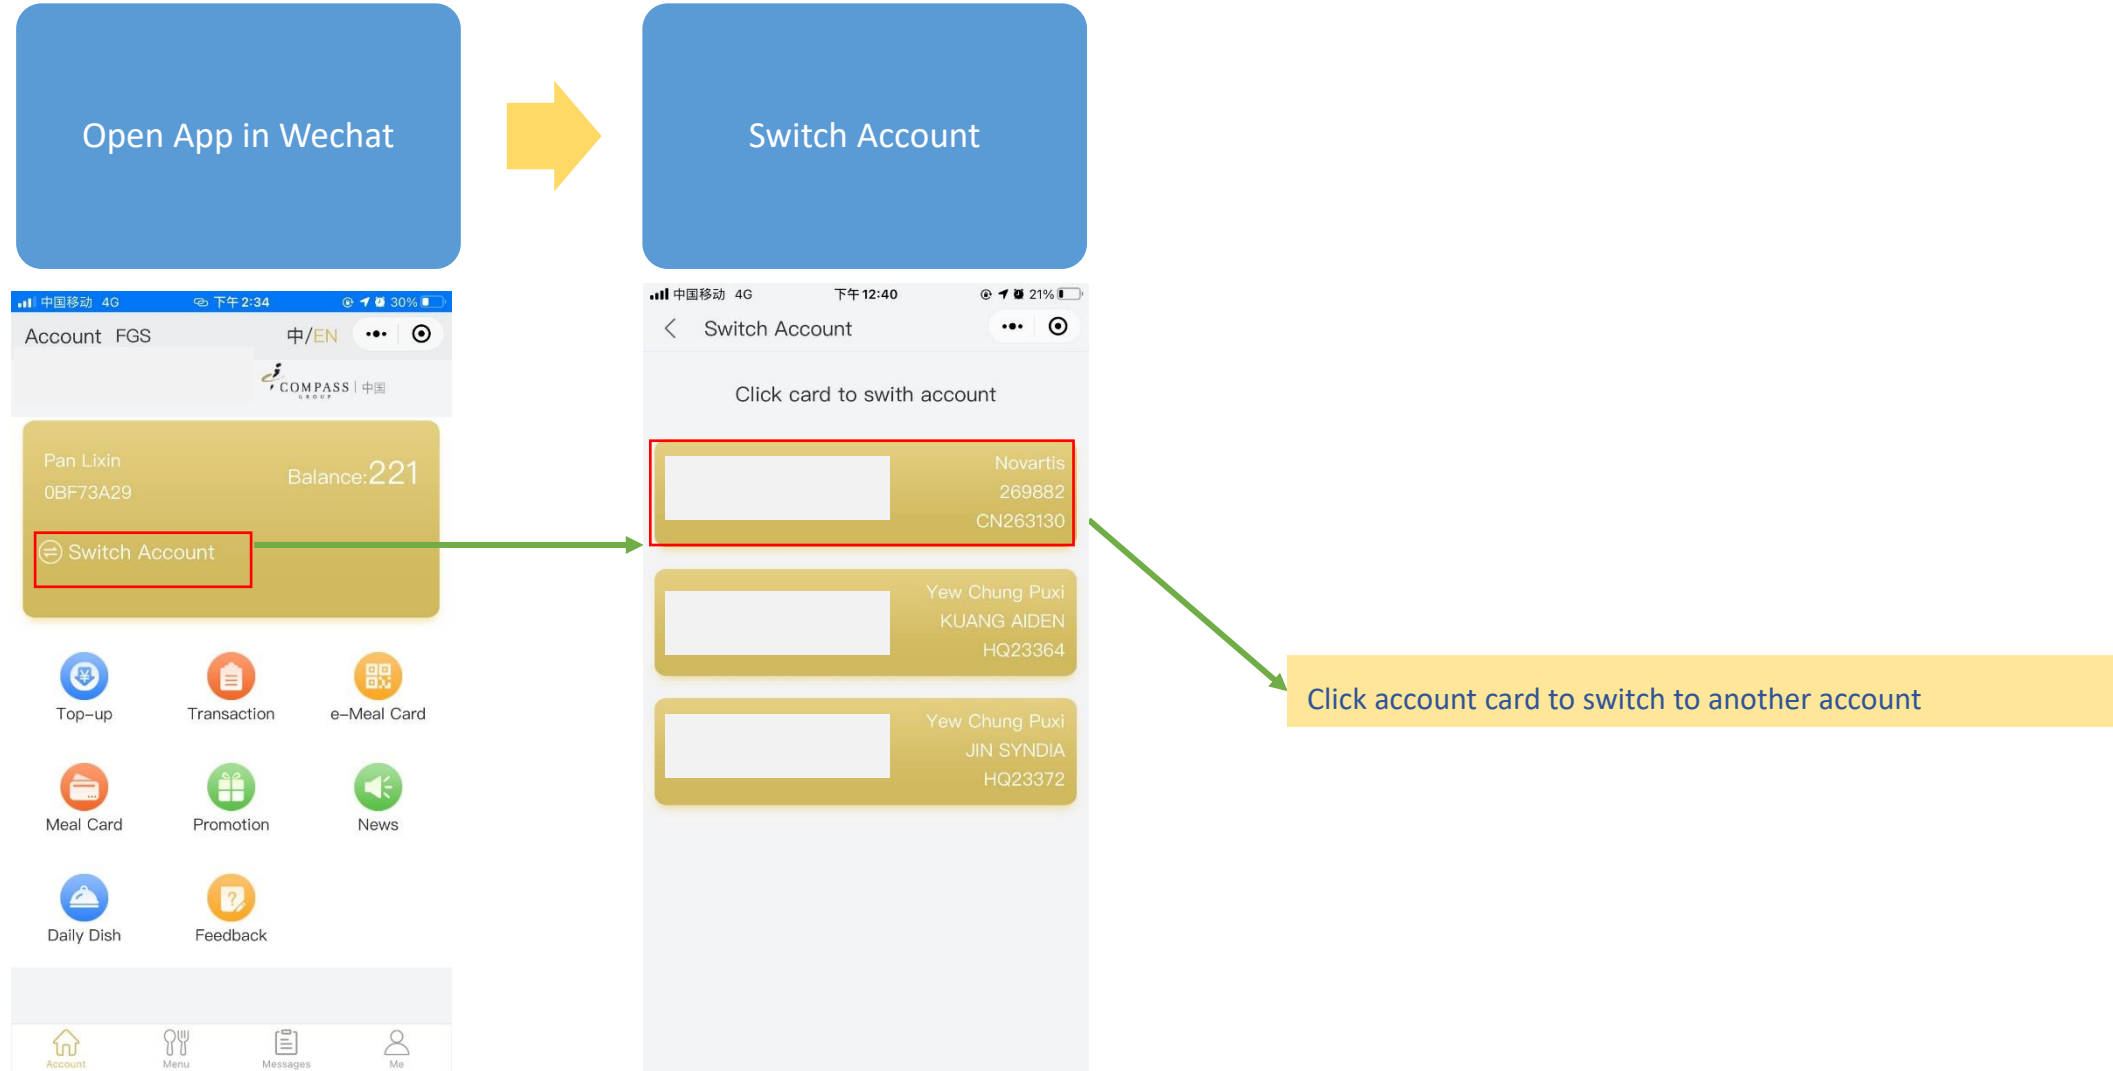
Open App in Wechat

Switch Account

中国移动 4G 下午2:34 30%

Account FGS 中/EN

COMPASS GROUP | 中国

Pan Lixin
0BF73A29
Balance:221

Switch Account

Top-up
Transaction
e-Meal Card
Meal Card
Promotion
News
Daily Dish
Feedback

Account Menu Messages Me

中国移动 4G 下午12:40 21%

Switch Account

Click card to swith account

Novartis
269882
CN263130

Yew Chung Puxi
KUANG AIDEN
HQ23364

Yew Chung Puxi
JIN SYNDIA
HQ23372

Click account card to switch to another account